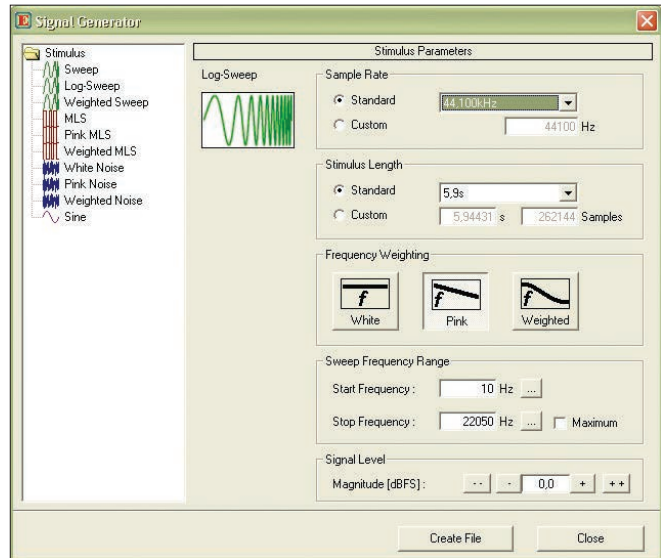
Signal Generator

Stimulus
Sweep
Log-Sweep
Weighted Sweep
MLS
Pink MLS
Weighted MLS
White Noise
Pink Noise
Weighted Noise
Sine

Stimulus Parameters

Log-Sweep

Sample Rate
Standard 44.100kHz
Custom 44100 Hz

Stimulus Length
Standard 5,9s
Custom 5,94431 s 262144 Samples

Frequency Weighting
f White
f Pink
f Weighted

Sweep Frequency Range
Start Frequency : 10 Hz ...
Stop Frequency : 22050 Hz ... Maximum

Signal Level
Magnitude [dBFS] : -- - 0,0 + ++

Create File
Close